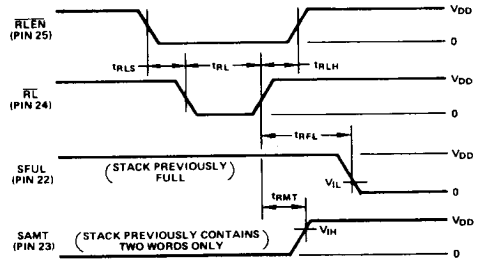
$\overline{RLEN}$
(PIN 25)

$V_{DD}$

0

$t_{RLS}$

$t_{RL}$

$t_{RLH}$

$\overline{RL}$
(PIN 24)

$V_{DD}$

0

$t_{RFL}$

SFUL
(PIN 22)

(STACK PREVIOUSLY FULL)

$V_{DD}$

$V_{IL}$

0

$t_{RMT}$

SAMT
(PIN 23)

(STACK PREVIOUSLY CONTAINS TWO WORDS ONLY)

$V_{IH}$

$V_{DD}$

0